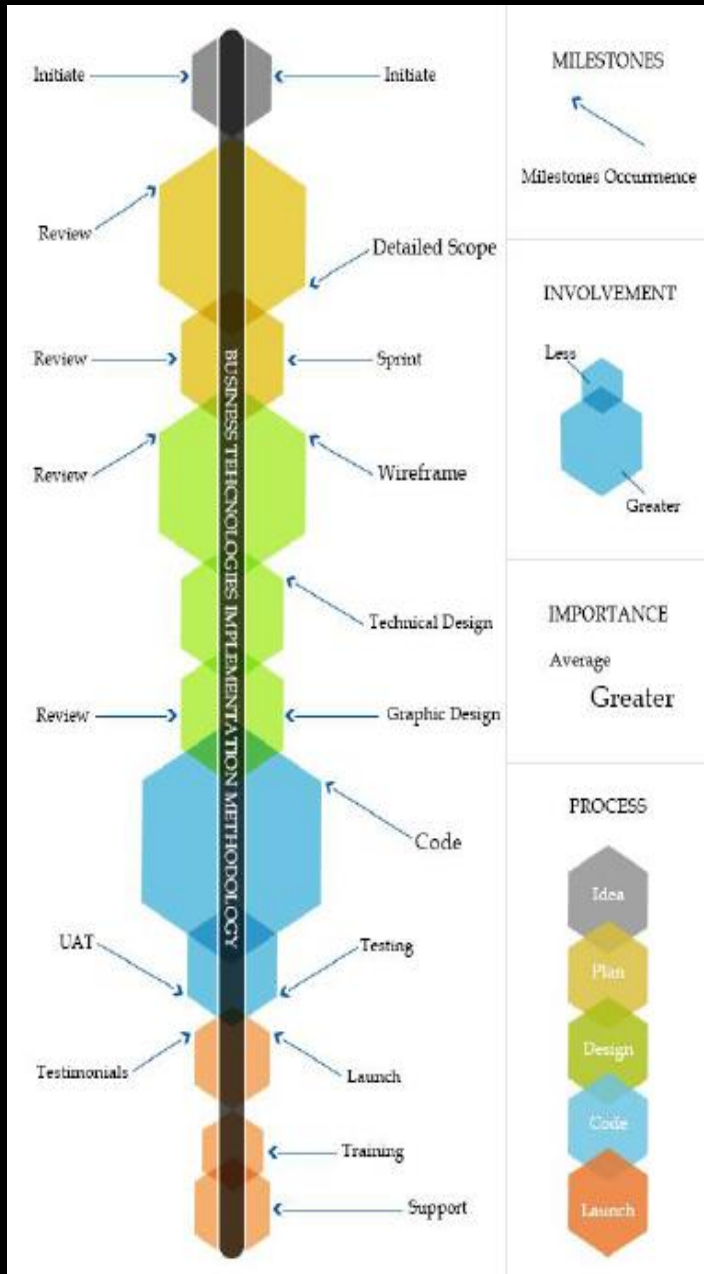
Initiate

Initiate

Review

Detailed Scope

Review

Sprint

Review

Wireframe

Technical Design

Review

Graphic Design

Code

UAT

Testing

Testimonials

Launch

Training

Support

BUSINESS TECHNOLOGIES IMPLEMENTATION METHODOLOGY

MILESTONES

Milestones Occurrence

INVOLVEMENT

Less

Greater

IMPORTANCE

Average

Greater

PROCESS

Idea

Plan

Design

Code

Launch